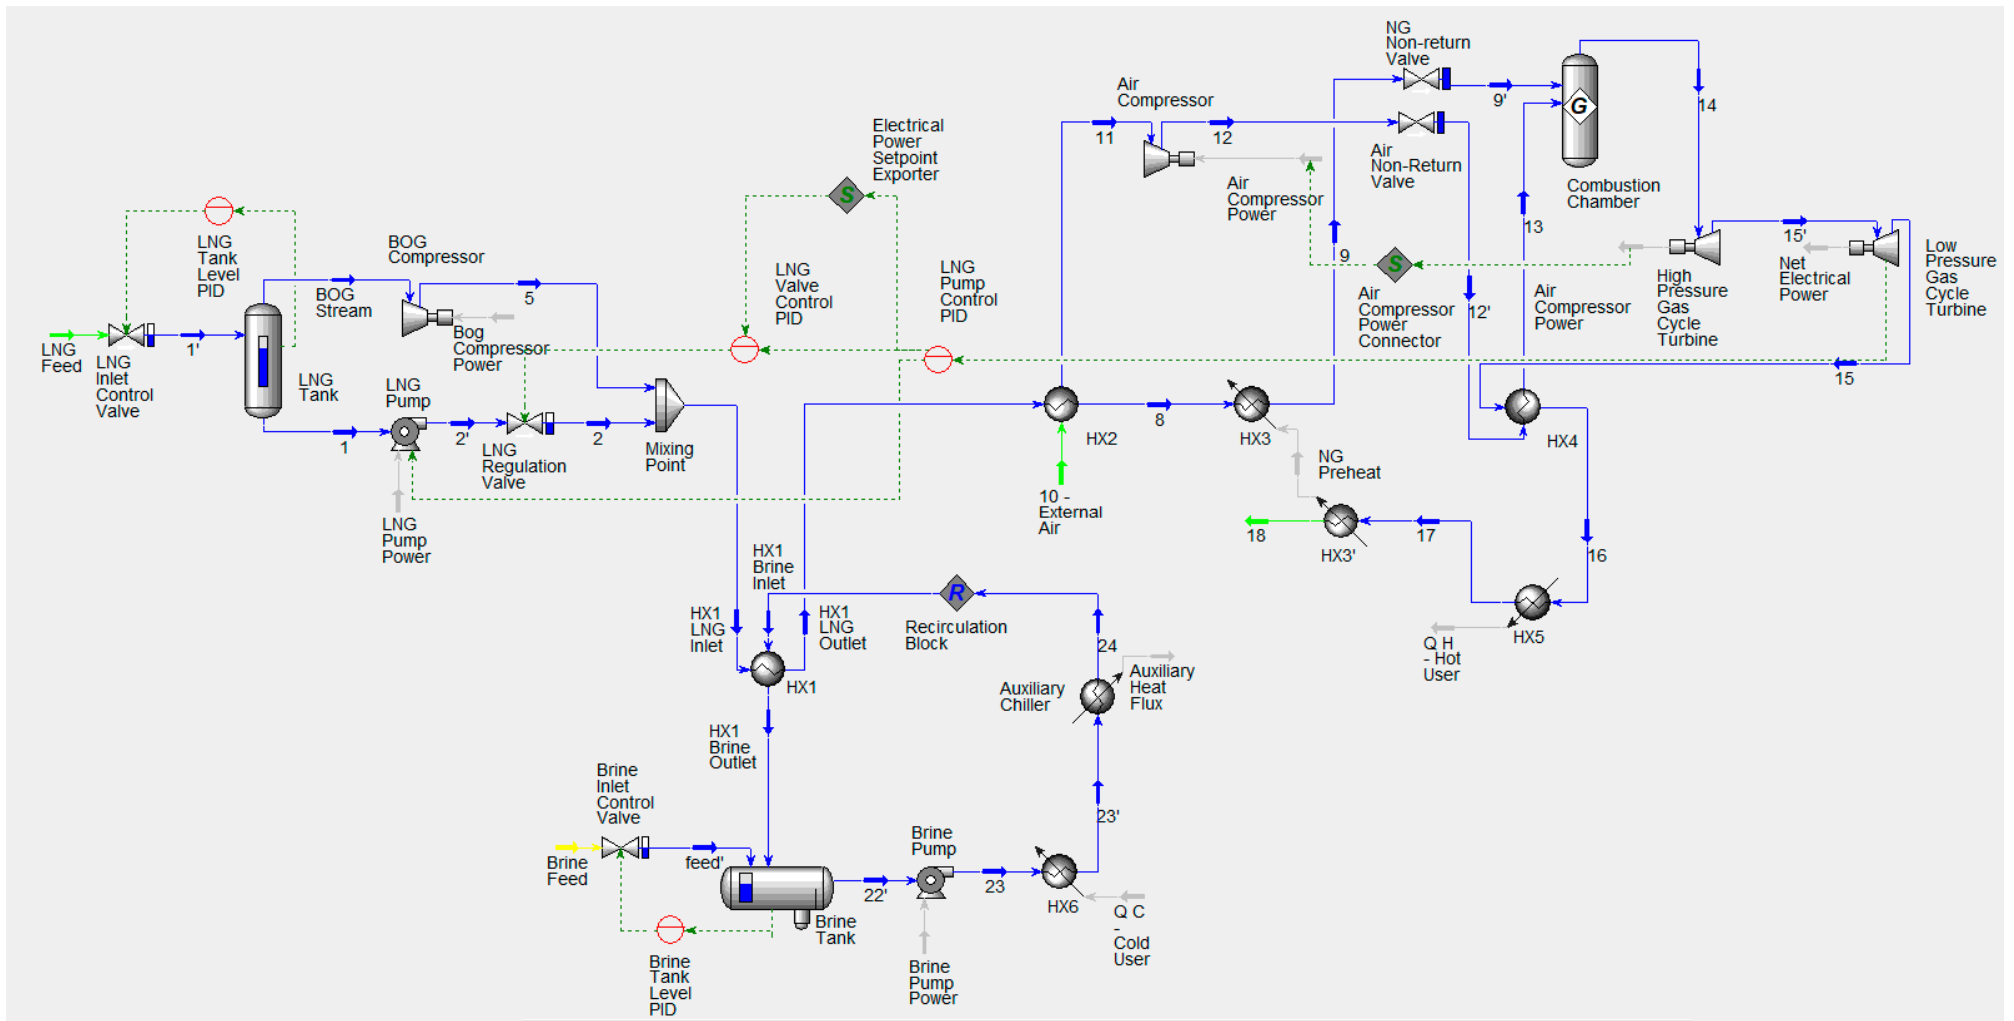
NG Non-return Valve

9'

Combustion Chamber

14

Air Compressor

11

12

Air Non-Return Valve

Air Compressor Power

Electrical Power Setpoint Exporter

S

13

15'

Low Pressure Gas Cycle Turbine

LNG Tank Level PID

BOG Compressor

LNG Valve Control PID

LNG Pump Control PID

9

S

12'

Air Compressor Power Connector

Air Compressor Power

High Pressure Gas Cycle Turbine

Net Electrical Power

BOG Stream

5

Bog Compressor Power

LNG Feed

LNG Inlet Control Valve

1'

LNG Tank

LNG Pump

15

8

HX2

HX3

HX4

1

2'

LNG Regulation Valve

2

Mixing Point

NG Preheat

10 - External Air

18

HX3'

17

16

LNG Pump Power

HX1 Brine Inlet

R

HX1 LNG Inlet

HX1 LNG Outlet

Recirculation Block

24

Auxiliary Chiller

Auxiliary Heat Flux

Q H - Hot User

HX5

HX1

HX1 Brine Outlet

Brine Inlet Control Valve

23'

Brine Feed

feed'

Brine Pump

22'

23

HX6

Q C - Cold User

Brine Tank

Brine Tank Level PID

Brine Pump Power